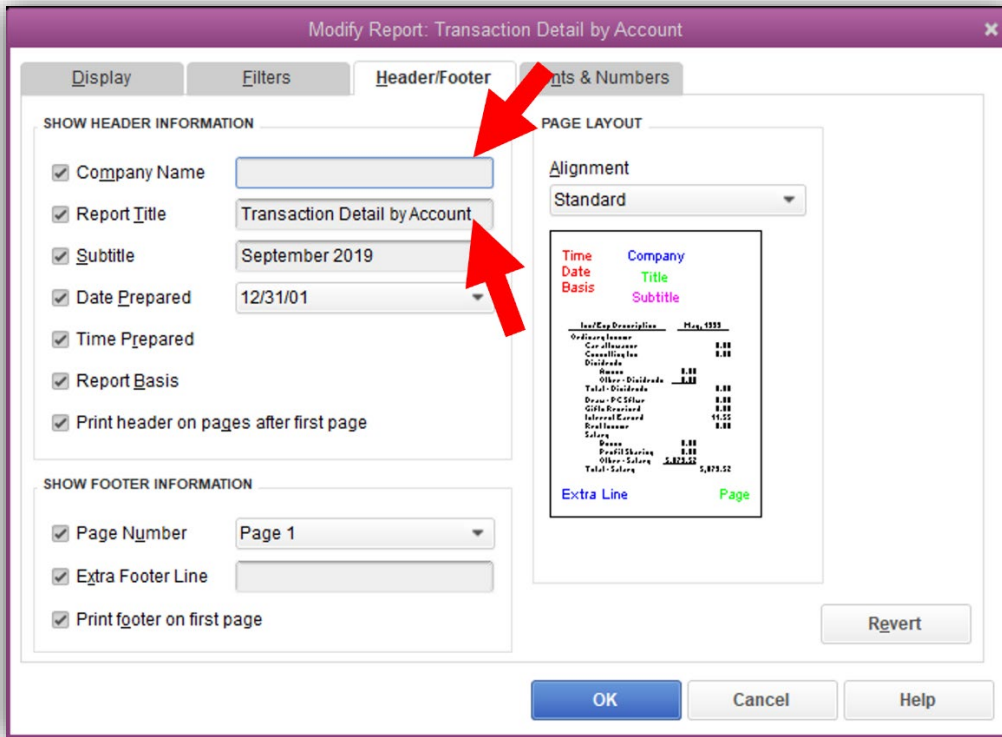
Modify Report: Transaction Detail by Account

Display Filters Header/Footer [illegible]nts & Numbers

SHOW HEADER INFORMATION

Company Name

Report Title Transaction Detail by Account

Subtitle September 2019

Date Prepared 12/31/01

Time Prepared

Report Basis

Print header on pages after first page

SHOW FOOTER INFORMATION

Page Number Page 1

Extra Footer Line

Print footer on first page

PAGE LAYOUT

Alignment

Standard

Time Company
Date Title
Basis Subtitle

Inc/Exp Description May, 1999
Ordinary Income
Car allowance 0.00
Consulting Inc 0.00
Dividends
Amex 0.00
Other - Dividends 0.00
Total - Dividends 0.00
Draw - PCS Flur 0.00
Gifts Received 0.00
Interest Earned 14.55
Real Income 0.00
Salary
Bonus 0.00
Profit Sharing 0.00
Other - Salary 5,879.52
Total - Salary 5,879.52

Extra Line Page

Revert

OK Cancel Help